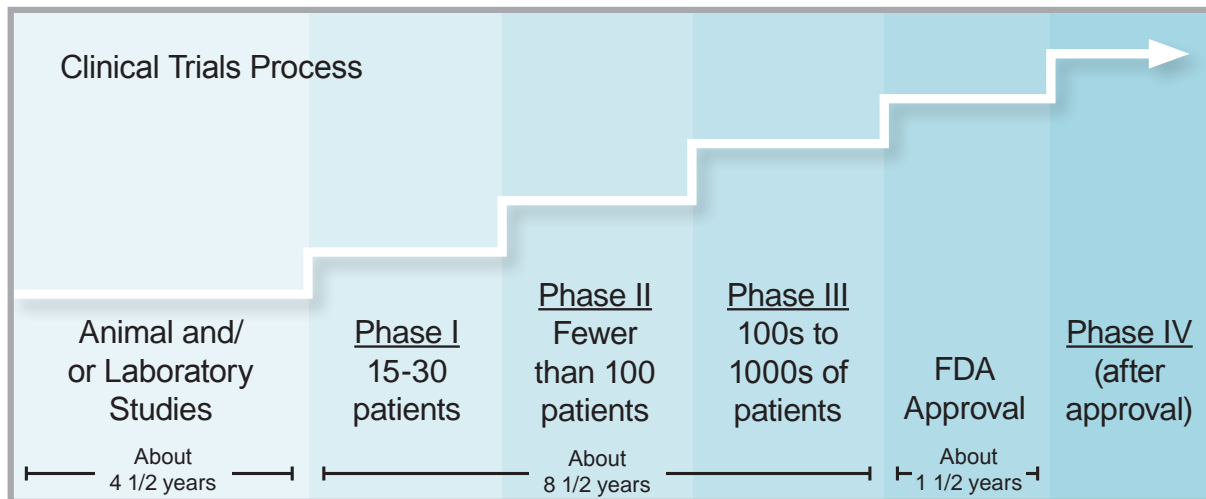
Clinical Trials Process

Animal and/ or Laboratory Studies

Phase I
15-30 patients

Phase II
Fewer than 100 patients

Phase III
100s to 1000s of patients

FDA Approval

Phase IV
(after approval)

About 4 1/2 years

About 8 1/2 years

About 1 1/2 years